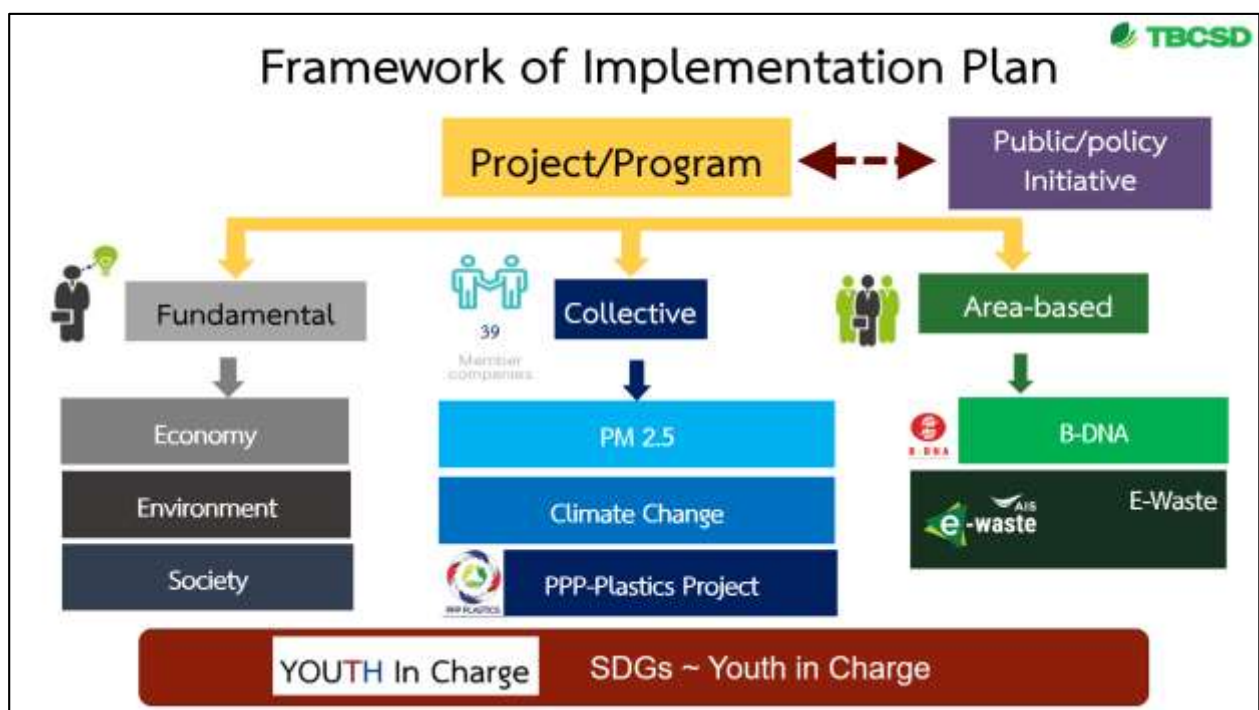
TBCSD

Framework of Implementation Plan

Project/Program

Public/policy Initiative

Fundamental

39 Member companies

Collective

Area-based

Economy

Environment

Society

PM 2.5

Climate Change

PPP PLASTICS

PPP-Plastics Project

B-DNA

B-DNA

AIS e-waste

E-Waste

YOUTH In Charge

SDGs ~ Youth in Charge